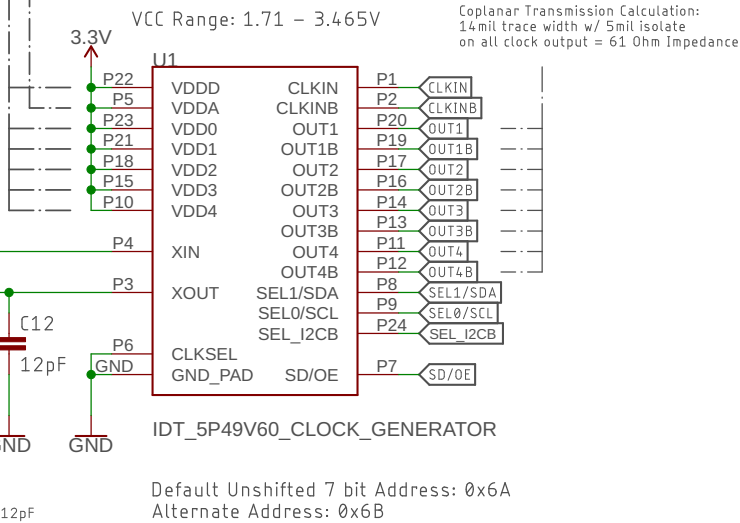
VCC Range: 1.71 – 3.465V

Coplanar Transmission Calculation:
14mil trace width w/ 5mil isolate
on all clock output = 61 Ohm Impedance

3.3V

U1

P22 VDDD
P5 VDDA
P23 VDD0
P21 VDD1
P18 VDD2
P15 VDD3
P10 VDD4
P4 XIN
P3 XOUT
P6 CLKSEL
GND GND_PAD

CLKIN P1 CLKIN
CLKINB P2 CLKINB
OUT1 P20 OUT1
OUT1B P19 OUT1B
OUT2 P17 OUT2
OUT2B P16 OUT2B
OUT3 P14 OUT3
OUT3B P13 OUT3B
OUT4 P11 OUT4
OUT4B P12 OUT4B
SEL1/SDA P8 SEL1/SDA
SEL0/SCL P9 SEL0/SCL
SEL_I2CB P24 SEL_I2CB
SD/OE P7 SD/OE

C12
12pF

GND

GND

IDT_5P49V60_CLOCK_GENERATOR

12pF

Default Unshifted 7 bit Address: 0x6A
Alternate Address: 0x6B